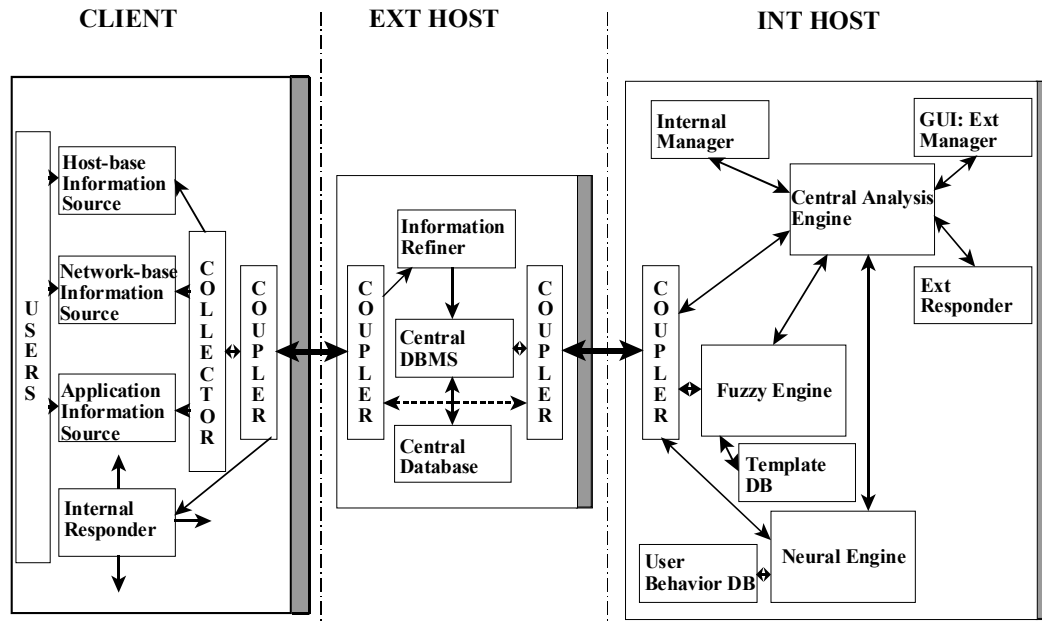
CLIENT

EXT HOST

INT HOST

USERS

Host-base Information Source

Network-base Information Source

Application Information Source

COLLECTOR

COUPLER

Internal Responder

COUPLER

Information Refiner

Central DBMS

Central Database

COUPLER

Internal Manager

GUI: Ext Manager

Central Analysis Engine

Ext Responder

COUPLER

Fuzzy Engine

Template DB

Neural Engine

User Behavior DB